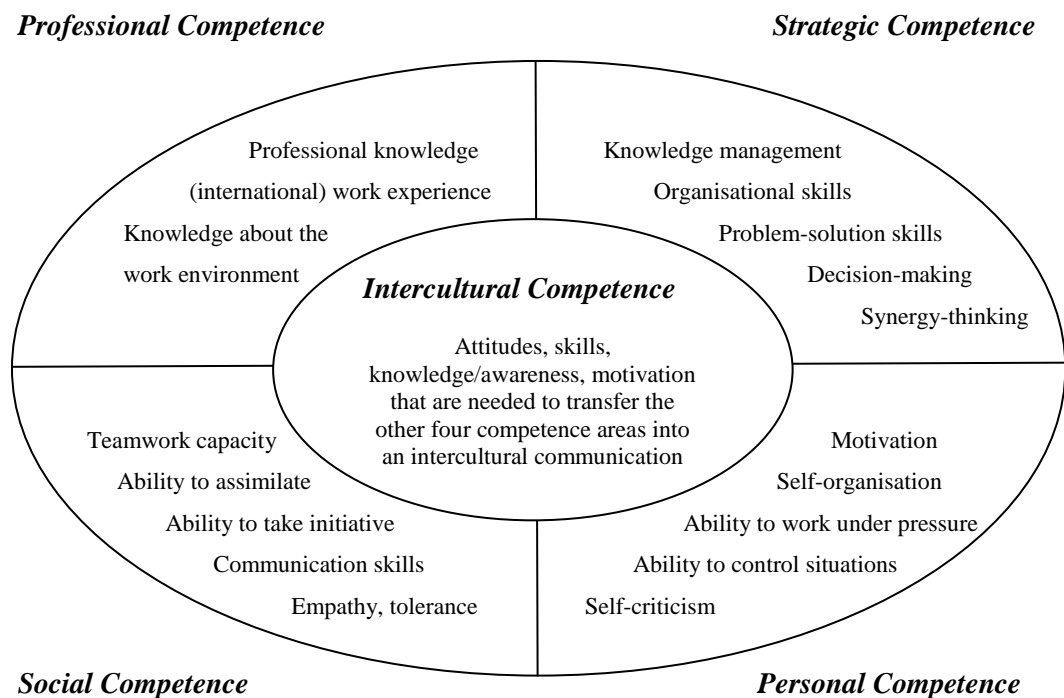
Professional Competence

Strategic Competence

Professional knowledge
(international) work experience
Knowledge about the work environment

Knowledge management
Organisational skills
Problem-solution skills
Decision-making
Synergy-thinking

Intercultural Competence

Attitudes, skills, knowledge/awareness, motivation that are needed to transfer the other four competence areas into an intercultural communication

Teamwork capacity
Ability to assimilate
Ability to take initiative
Communication skills
Empathy, tolerance

Motivation
Self-organisation
Ability to work under pressure
Ability to control situations
Self-criticism

Social Competence

Personal Competence